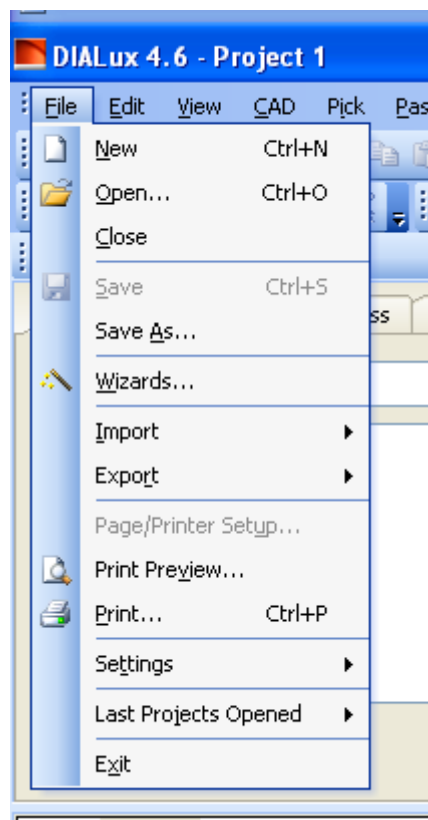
DIALux 4.6 - Project 1

File Edit View CAD Pick Pas

New Ctrl+N
Open... Ctrl+O
Close
Save Ctrl+S
Save As...
Wizards...
Import
Export
Page/Printer Setup...
Print Preview...
Print... Ctrl+P
Settings
Last Projects Opened
Exit

ss